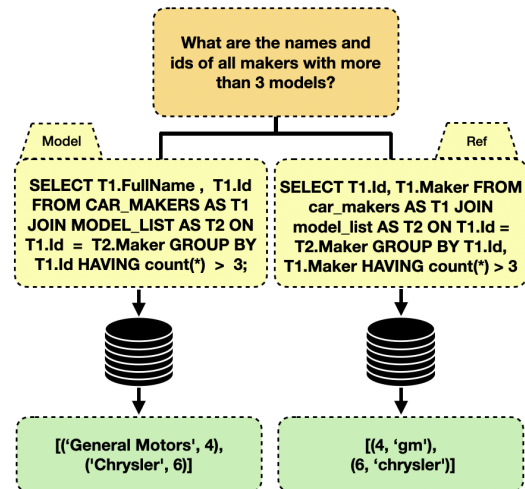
What are the names and ids of all makers with more than 3 models?

Model

SELECT T1.FullName , T1.Id FROM CAR_MAKERS AS T1 JOIN MODEL_LIST AS T2 ON T1.Id = T2.Maker GROUP BY T1.Id HAVING count(*) > 3;

[('General Motors', 4), ('Chrysler', 6)]

Ref

SELECT T1.Id, T1.Maker FROM car_makers AS T1 JOIN model_list AS T2 ON T1.Id = T2.Maker GROUP BY T1.Id, T1.Maker HAVING count(*) > 3

[(4, 'gm'), (6, 'chrysler')]